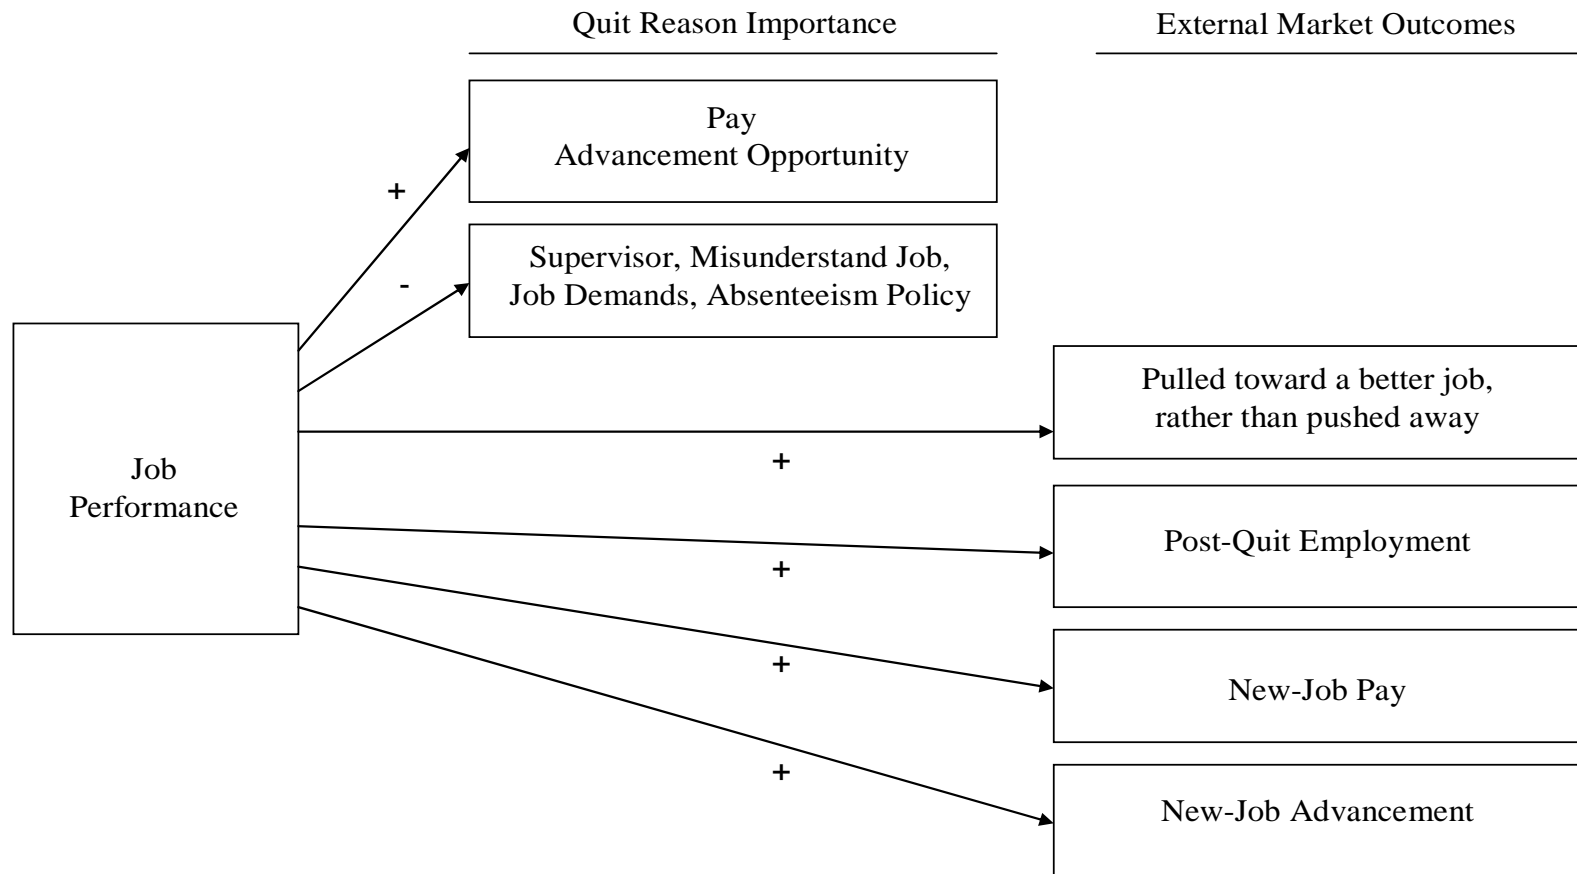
Quit Reason Importance

External Market Outcomes

Pay
Advancement Opportunity

+

Supervisor, Misunderstand Job, Job Demands, Absenteeism Policy

-

Job Performance

Pulled toward a better job, rather than pushed away

+

Post-Quit Employment

+

+

New-Job Pay

+

New-Job Advancement